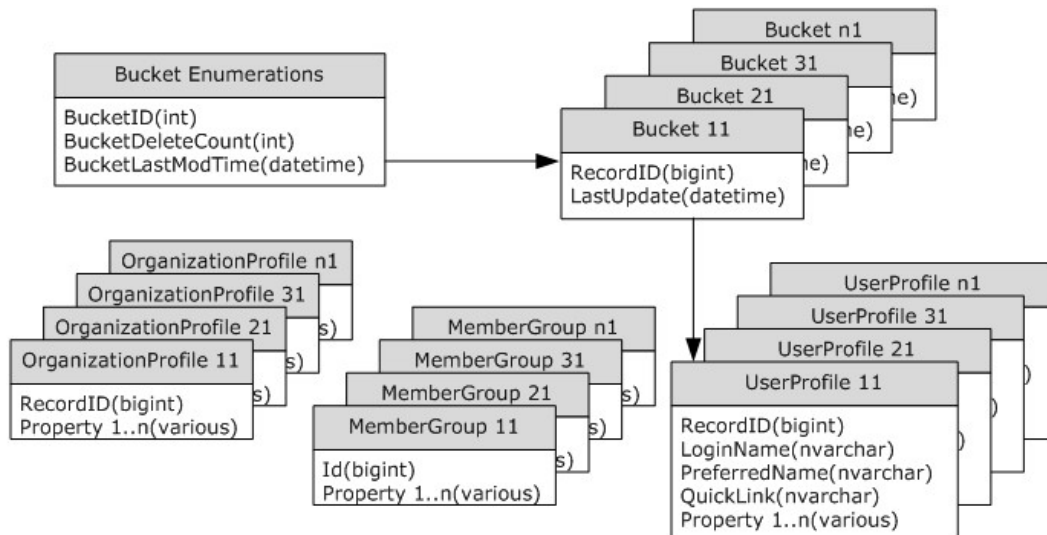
Bucket n1

Bucket 31

Bucket 21

Bucket 11

RecordID(bigint)
LastUpdate(datetime)

e)

e)

e)

Bucket Enumerations

BucketID(int)
BucketDeleteCount(int)
BucketLastModTime(datetime)

OrganizationProfile n1

OrganizationProfile 31

OrganizationProfile 21

OrganizationProfile 11

RecordID(bigint)
Property 1..n(various)

s)

s)

s)

MemberGroup n1

MemberGroup 31

MemberGroup 21

MemberGroup 11

Id(bigint)
Property 1..n(various)

s)

s)

s)

UserProfile n1

UserProfile 31

UserProfile 21

UserProfile 11

RecordID(bigint)
LoginName(nvarchar)
PreferredName(nvarchar)
QuickLink(nvarchar)
Property 1..n(various)